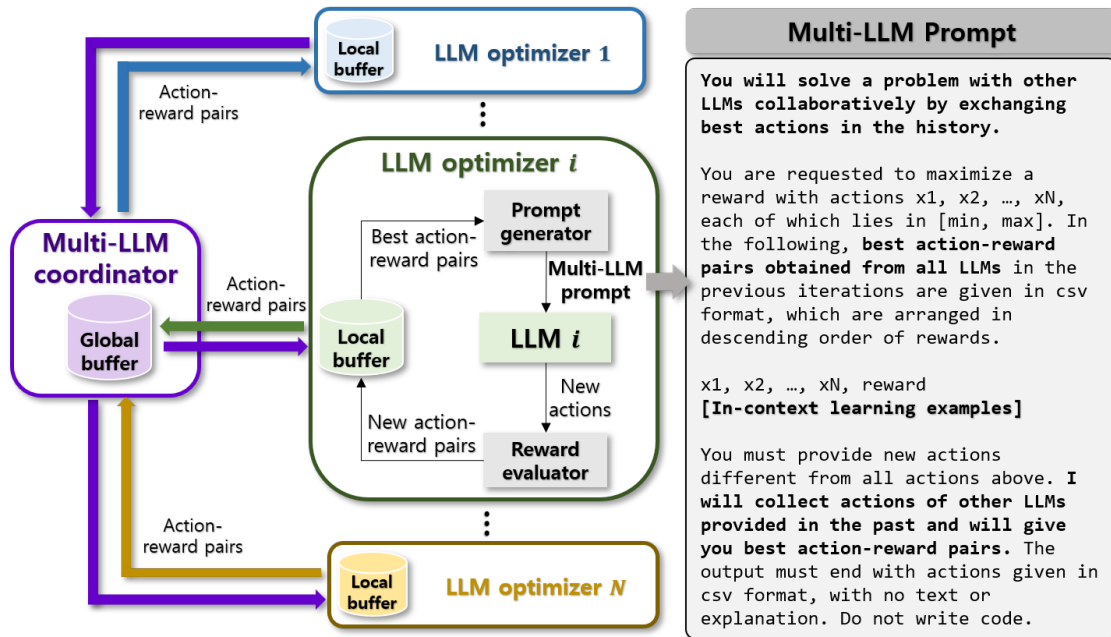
Local buffer

LLM optimizer 1

Action-reward pairs

LLM optimizer $i$

Multi-LLM coordinator

Global buffer

Action-reward pairs

Best action-reward pairs

Prompt generator

Multi-LLM prompt

Local buffer

LLM $i$

New actions

New action-reward pairs

Reward evaluator

Action-reward pairs

Local buffer

LLM optimizer $N$

Multi-LLM Prompt

**You will solve a problem with other LLMs collaboratively by exchanging best actions in the history.**

You are requested to maximize a reward with actions x1, x2, …, xN, each of which lies in [min, max]. In the following, **best action-reward pairs obtained from all LLMs** in the previous iterations are given in csv format, which are arranged in descending order of rewards.

x1, x2, …, xN, reward
**[In-context learning examples]**

You must provide new actions different from all actions above. **I will collect actions of other LLMs provided in the past and will give you best action-reward pairs.** The output must end with actions given in csv format, with no text or explanation. Do not write code.